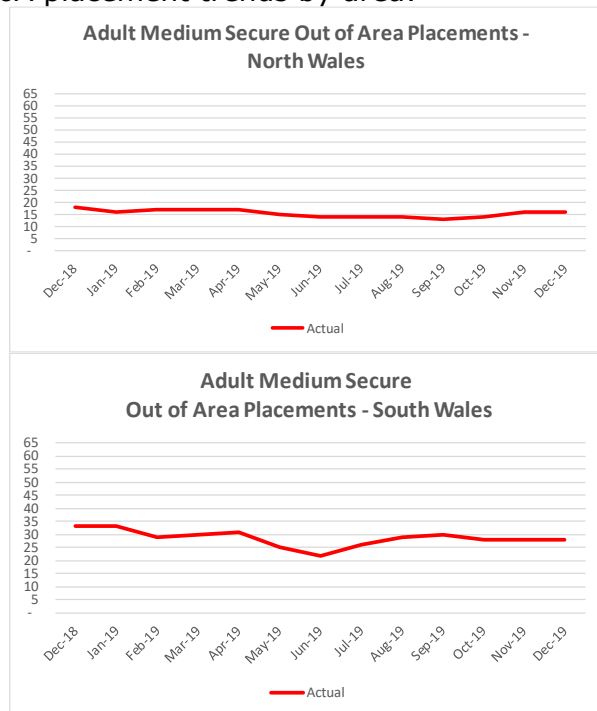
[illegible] placement trends by area:

Adult Medium Secure Out of Area Placements - North Wales

65
60
55
50
45
40
35
30
25
20
15
10
5
-

Dec-18 Jan-19 Feb-19 Mar-19 Apr-19 May-19 Jun-19 Jul-19 Aug-19 Sep-19 Oct-19 Nov-19 Dec-19

Actual

Adult Medium Secure Out of Area Placements - South Wales

65
60
55
50
45
40
35
30
25
20
15
10
5
-

Dec-18 Jan-19 Feb-19 Mar-19 Apr-19 May-19 Jun-19 Jul-19 Aug-19 Sep-19 Oct-19 Nov-19 Dec-19

Actual